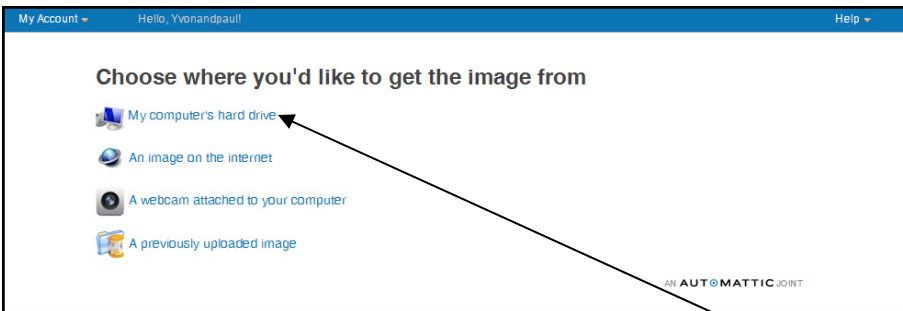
My Account

Hello, Yvonandpaul!

Help

Choose where you'd like to get the image from

My computer's hard drive

An image on the internet

A webcam attached to your computer

A previously uploaded image

AN AUTOMATTIC JOINT